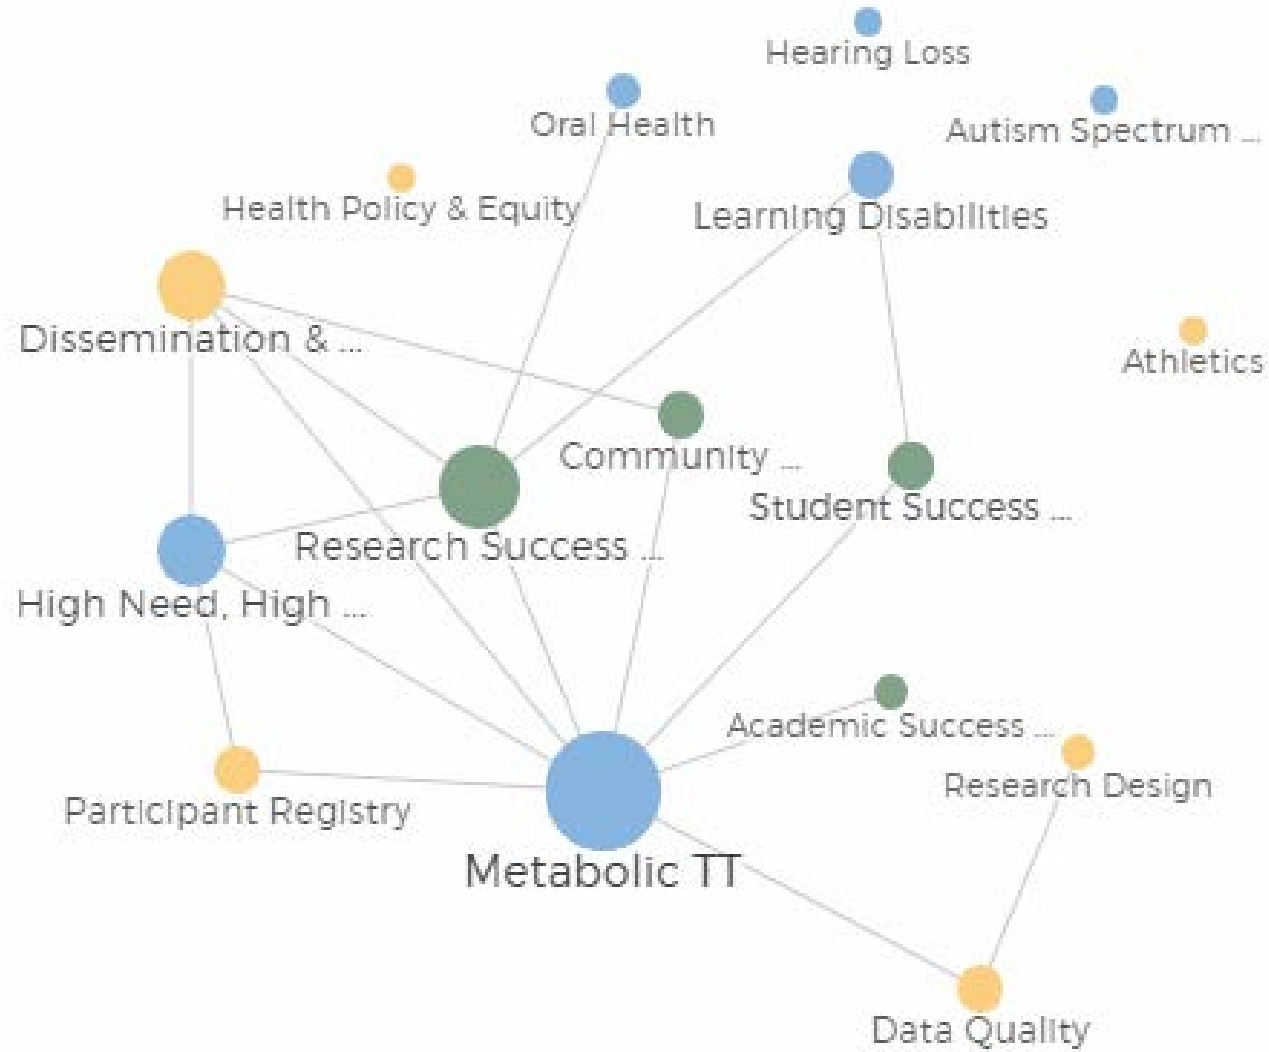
Hearing Loss

Oral Health

Autism Spectrum ...

Health Policy & Equity

Learning Disabilities

Dissemination & ...

Athletics

Community ...

Student Success ...

Research Success ...

High Need, High ...

Academic Success ...

Research Design

Participant Registry

Metabolic TT

Data Quality